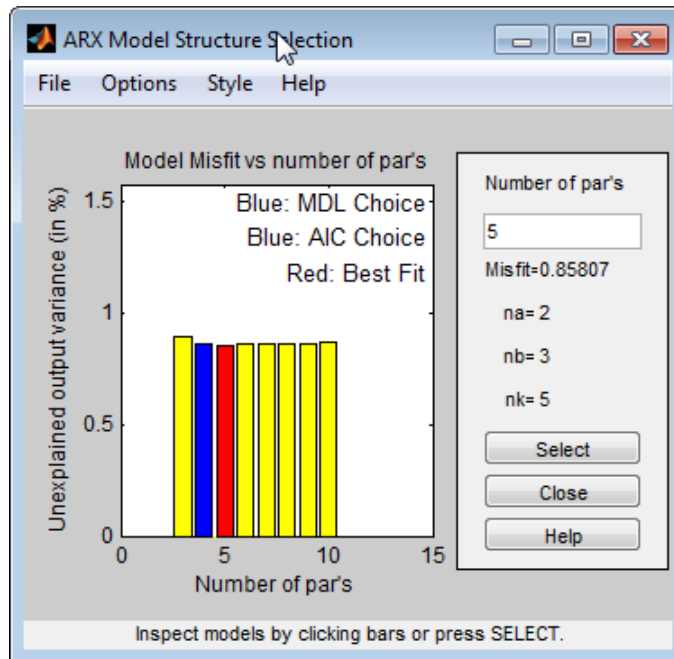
ARX Model Structure Selection

File Options Style Help

Model Misfit vs number of par's

Blue: MDL Choice
Blue: AIC Choice
Red: Best Fit

Unexplained output variance (in %)

1.5
1
0.5
0

0 5 10 15

Number of par's

Number of par's

5

Misfit=0.85807

na= 2

nb= 3

nk= 5

Select

Close

Help

Inspect models by clicking bars or press SELECT.